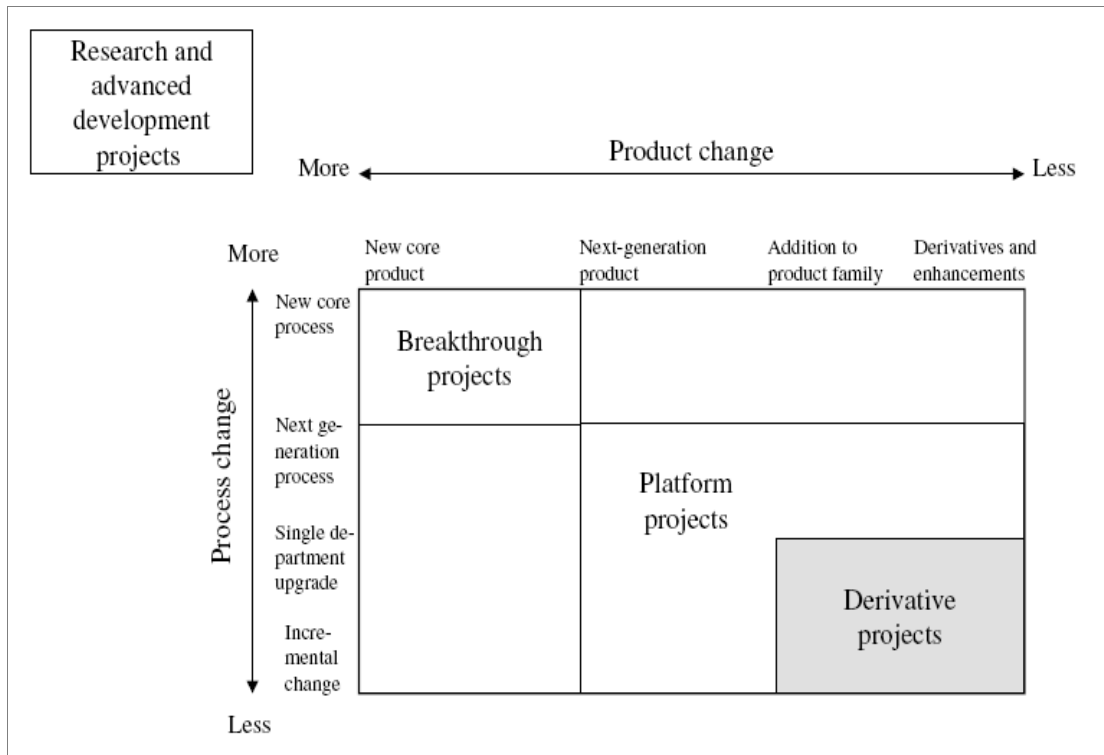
Research and advanced development projects

More Product change Less

More

New core product

Next-generation product

Addition to product family

Derivatives and enhancements

Process change

New core process

Next generation process

Single department upgrade

Incremental change

Less

Breakthrough projects

Platform projects

Derivative projects